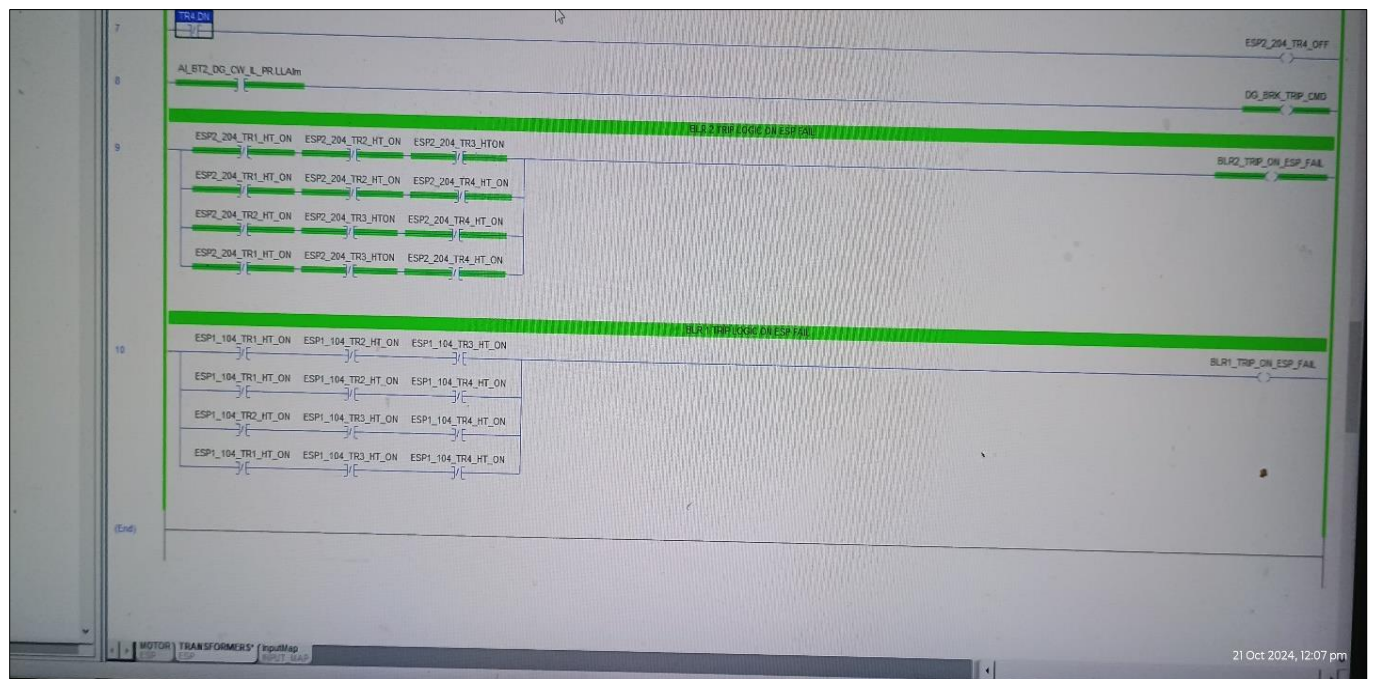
7

TR4.DN

ESP2_204_TR4_OFF

8

AI_BT2_DG_CW_IL_PR.LLAlm

DG_BRK_TRIP_CMD

BLR 2 TRIP LOGIC ON ESP FAIL

9

ESP2_204_TR1_HT_ON ESP2_204_TR2_HT_ON ESP2_204_TR3_HTON

BLR2_TRIP_ON_ESP_FAIL

ESP2_204_TR1_HT_ON ESP2_204_TR2_HT_ON ESP2_204_TR4_HT_ON

ESP2_204_TR2_HT_ON ESP2_204_TR3_HTON ESP2_204_TR4_HT_ON

ESP2_204_TR1_HT_ON ESP2_204_TR3_HTON ESP2_204_TR4_HT_ON

BLR 1 TRIP LOGIC ON ESP FAIL

10

ESP1_104_TR1_HT_ON ESP1_104_TR2_HT_ON ESP1_104_TR3_HT_ON

BLR1_TRIP_ON_ESP_FAIL

ESP1_104_TR1_HT_ON ESP1_104_TR2_HT_ON ESP1_104_TR4_HT_ON

ESP1_104_TR2_HT_ON ESP1_104_TR3_HT_ON ESP1_104_TR4_HT_ON

ESP1_104_TR1_HT_ON ESP1_104_TR3_HT_ON ESP1_104_TR4_HT_ON

(End)

MOTOR ESP TRANSFORMERS* ESP InputMap INPUT_MAP

21 Oct 2024, 12:07 pm